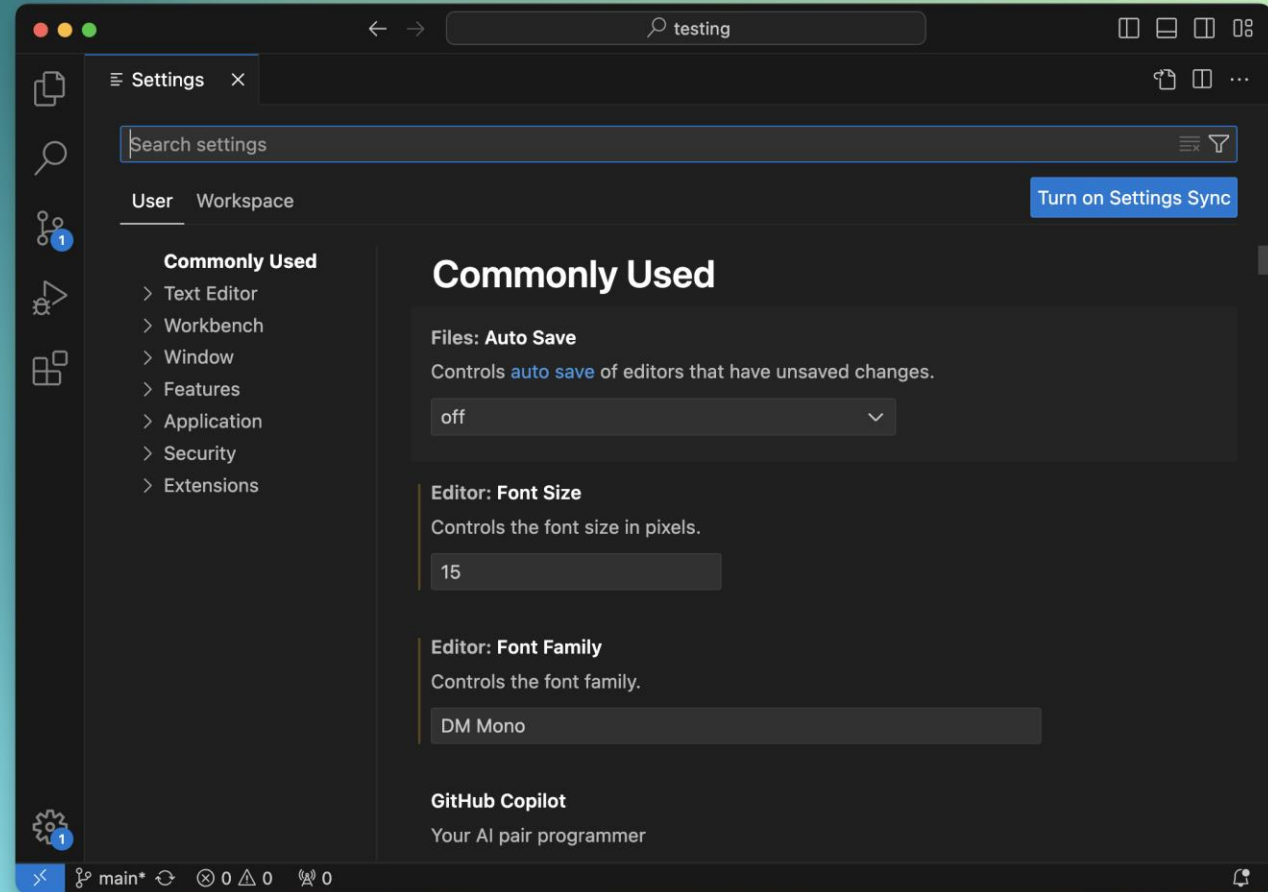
testing

1

1

Settings

Search settings

User Workspace

Turn on Settings Sync

Commonly Used
> Text Editor
> Workbench
> Window
> Features
> Application
> Security
> Extensions

Commonly Used

Files: Auto Save
Controls auto save of editors that have unsaved changes.
off

Editor: Font Size
Controls the font size in pixels.
15

Editor: Font Family
Controls the font family.
DM Mono

GitHub Copilot
Your AI pair programmer

main* ⊗ 0 ⚠ 0 0